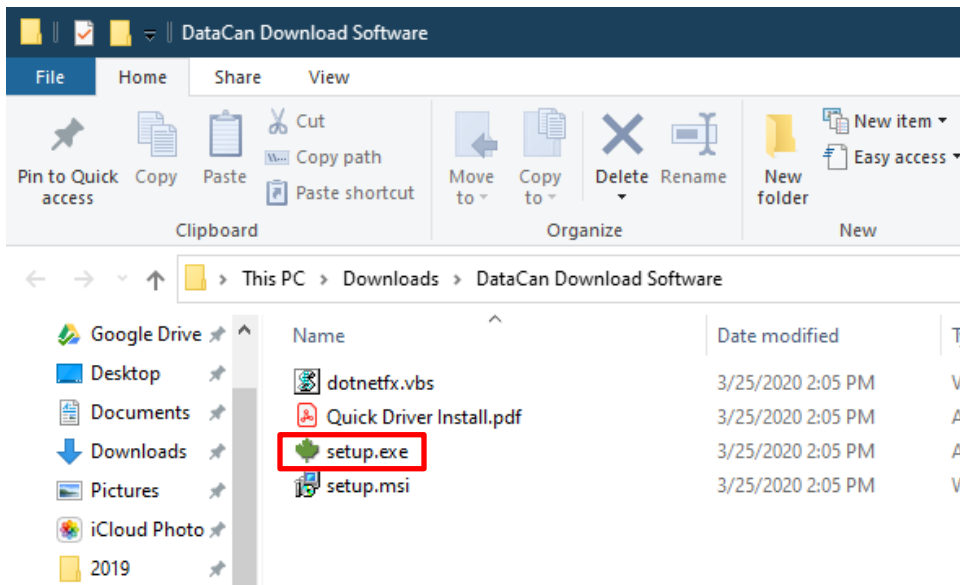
DataCan Download Software

File Home Share View

Pin to Quick access
Copy
Paste
Cut
Copy path
Paste shortcut
Clipboard

Move to
Copy to
Delete
Rename
Organize

New folder
New item
Easy access
New

This PC > Downloads > DataCan Download Software

Google Drive
Desktop
Documents
Downloads
Pictures
iCloud Photo
2019

| Name | Date modified | T |
|---|---|---|
| dotnetfx.vbs | 3/25/2020 2:05 PM | V |
| Quick Driver Install.pdf | 3/25/2020 2:05 PM | A |
| setup.exe | 3/25/2020 2:05 PM | A |
| setup.msi | 3/25/2020 2:05 PM | W |